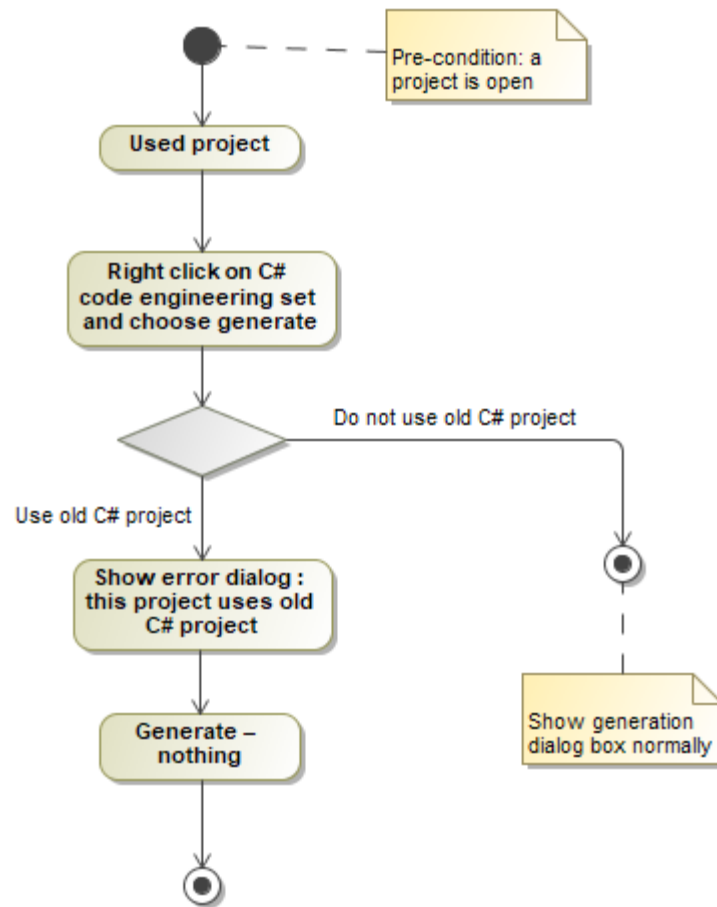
Pre-condition: a project is open

Used project

Right click on C# code engineering set and choose generate

Do not use old C# project

Use old C# project

Show error dialog : this project uses old C# project

Show generation dialog box normally

Generate – nothing